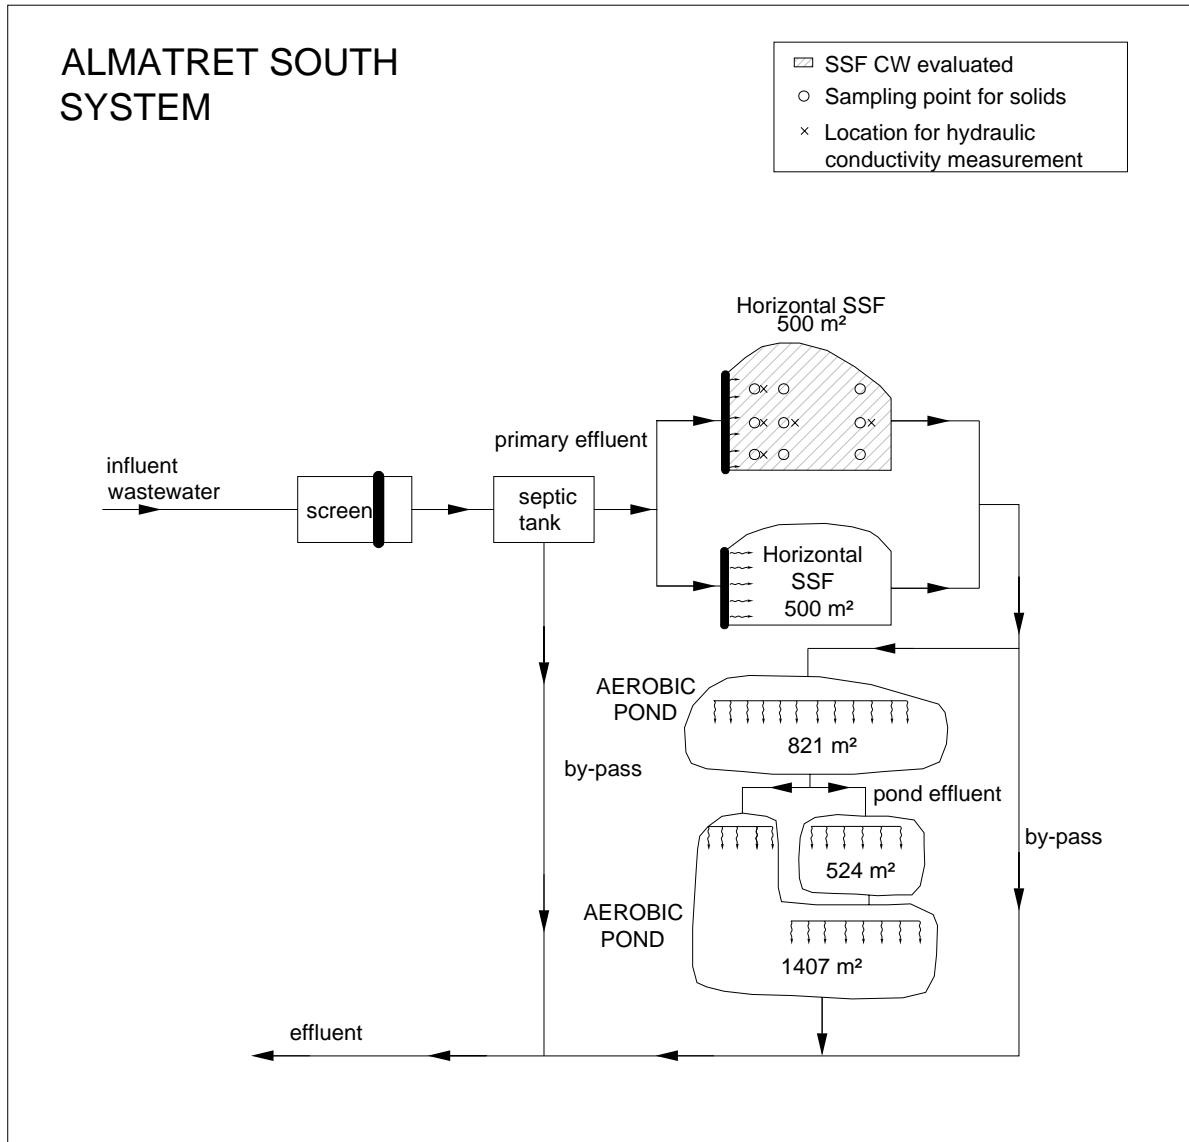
ALMATRET SOUTH SYSTEM

SSF CW evaluated
○ Sampling point for solids
× Location for hydraulic conductivity measurement

Horizontal SSF 500 m²

primary effluent

influent wastewater

screen

septic tank

Horizontal SSF 500 m²

AEROBIC POND

821 m²

by-pass

pond effluent

524 m²

by-pass

AEROBIC POND

1407 m²

effluent